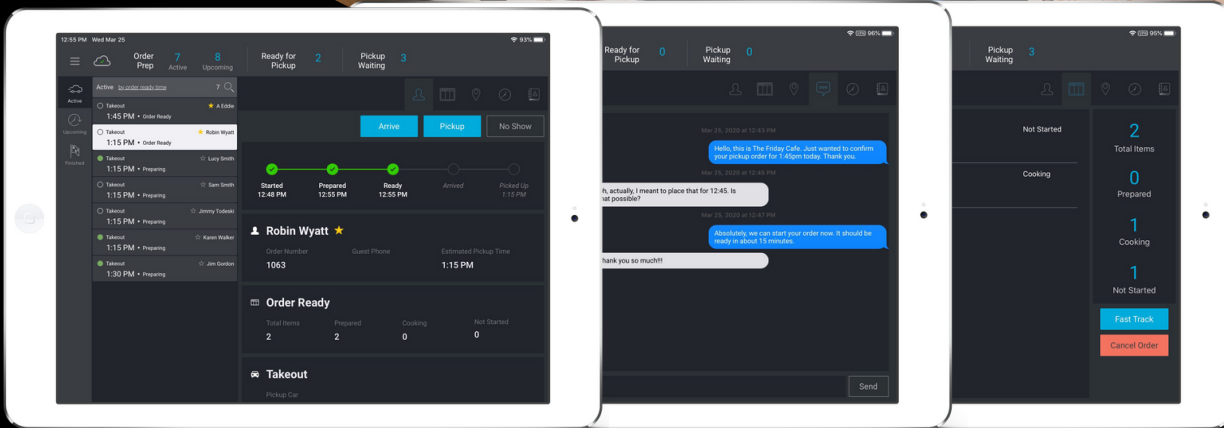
12:55 PM Wed Mar 25
93%

Order Prep 7 Active 8 Upcoming
Ready for Pickup 2
Pickup Waiting 3

Active
Upcoming
Finished

Active by order ready time 7

Takeout A Eddie
1:45 PM • Order Ready

Takeout Robin Wyatt
1:15 PM • Order Ready

Takeout Lucy Smith
1:15 PM • Preparing

Takeout Sam Smith
1:15 PM • Preparing

Takeout Jimmy Todeski
1:15 PM • Preparing

Takeout Karen Walker
1:15 PM • Preparing

Takeout Jim Gordon
1:30 PM • Preparing

Arrive
Pickup
No Show

Started 12:48 PM
Prepared 12:55 PM
Ready 12:55 PM
Arrived
Picked Up 1:15 PM

Robin Wyatt
Order Number 1063
Guest Phone
Estimated Pickup Time 1:15 PM

Order Ready
Total Items 2
Prepared 2
Cooking 0
Not Started 0

Takeout
Pickup Car

96%
Ready for Pickup 0
Pickup Waiting 0

Mar 25, 2020 at 12:43 PM
Hello, this is The Friday Cafe. Just wanted to confirm your pickup order for 1:45pm today. Thank you.
Mar 25, 2020 at 12:45 PM
h, actually, I meant to place that for 12:45. Is at possible?
Mar 25, 2020 at 12:47 PM
Absolutely, we can start your order now. It should be ready in about 15 minutes.
hank you so much!!!

Send

96%
Pickup Waiting 3

Not Started
Cooking

2
Total Items
0
Prepared
1
Cooking
1
Not Started

Fast Track
Cancel Order